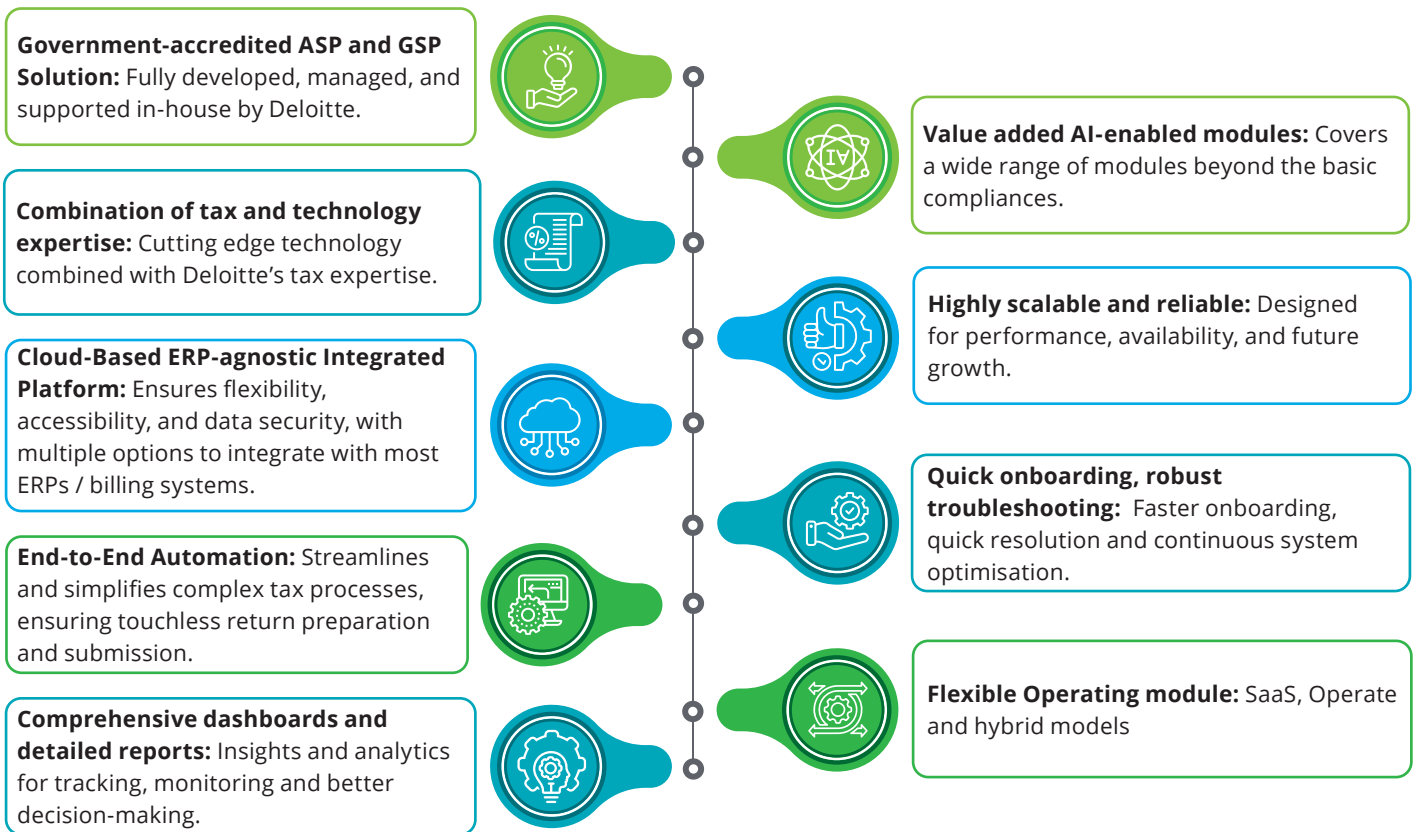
**Government-accredited ASP and GSP Solution:** Fully developed, managed, and supported in-house by Deloitte.

**Value added AI-enabled modules:** Covers a wide range of modules beyond the basic compliances.

**Combination of tax and technology expertise:** Cutting edge technology combined with Deloitte's tax expertise.

**Highly scalable and reliable:** Designed for performance, availability, and future growth.

**Cloud-Based ERP-agnostic Integrated Platform:** Ensures flexibility, accessibility, and data security, with multiple options to integrate with most ERPs / billing systems.

**Quick onboarding, robust troubleshooting:** Faster onboarding, quick resolution and continuous system optimisation.

**End-to-End Automation:** Streamlines and simplifies complex tax processes, ensuring touchless return preparation and submission.

**Flexible Operating module:** SaaS, Operate and hybrid models

**Comprehensive dashboards and detailed reports:** Insights and analytics for tracking, monitoring and better decision-making.